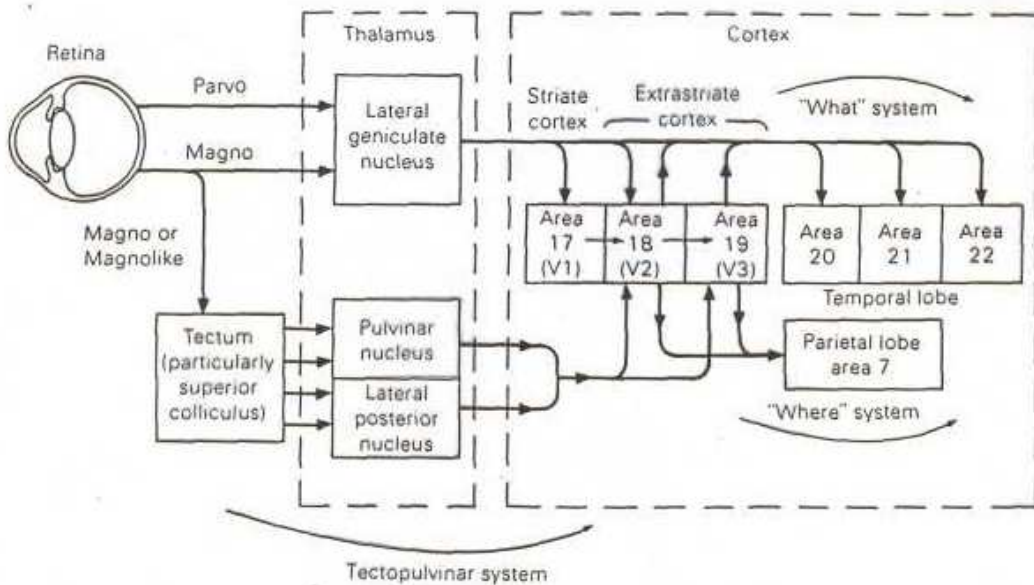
Retina

Thalamus

Cortex

Parvo

Magno

Magno or Magnolike

Lateral geniculate nucleus

Striate cortex

Extrastriate cortex

"What" system

Area 17 (V1)

Area 18 (V2)

Area 19 (V3)

Area 20

Area 21

Area 22

Temporal lobe

Tectum (particularly superior colliculus)

Pulvinar nucleus

Lateral posterior nucleus

Parietal lobe area 7

"Where" system

Tectopulvinar system